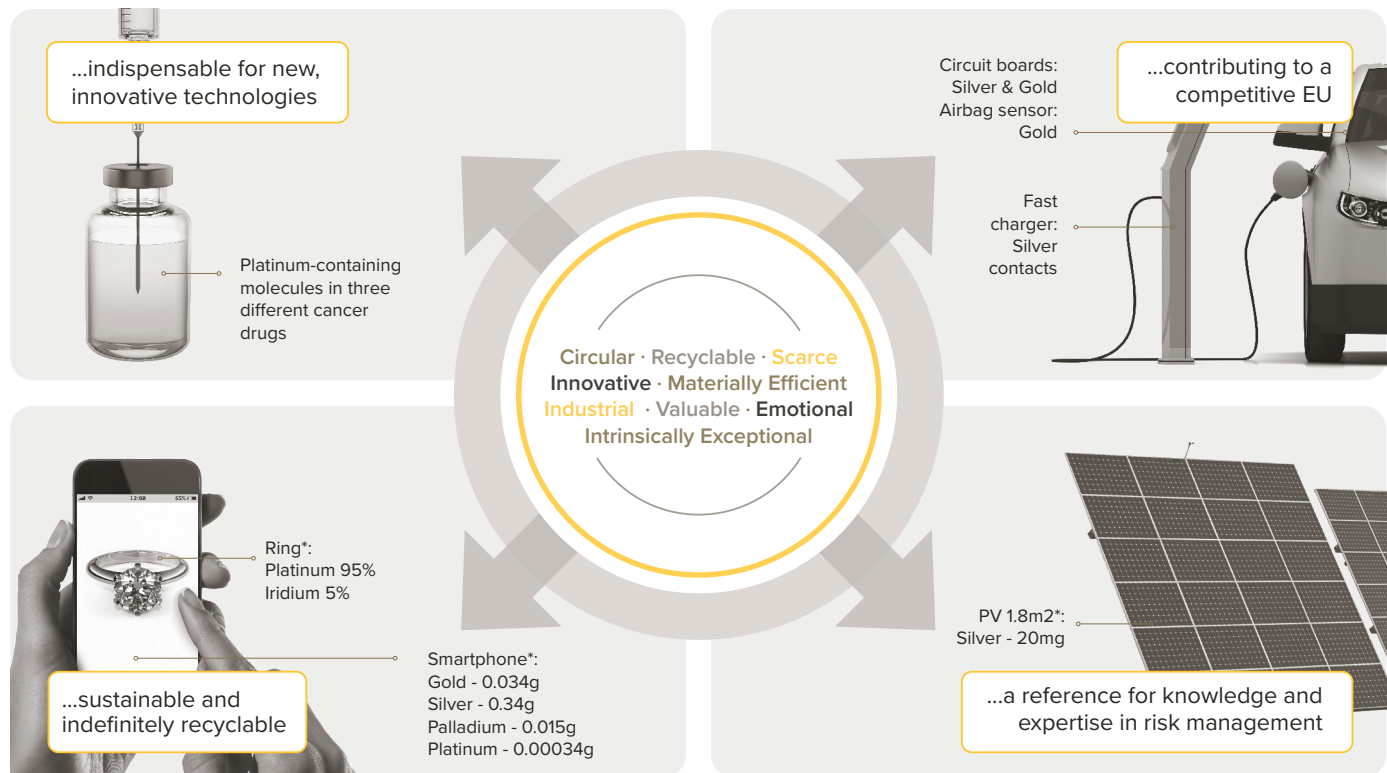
...indispensable for new, innovative technologies

Platinum-containing molecules in three different cancer drugs

Circuit boards: Silver & Gold
Airbag sensor: Gold

...contributing to a competitive EU

Fast charger: Silver contacts

Circular · Recyclable · Scarce
Innovative · Materially Efficient
Industrial · Valuable · Emotional
Intrinsically Exceptional

12:08 65%

Ring*:
Platinum 95%
Iridium 5%

Smartphone*:
Gold - 0.034g
Silver - 0.34g
Palladium - 0.015g
Platinum - 0.00034g

...sustainable and indefinitely recyclable

PV 1.8m2*:
Silver - 20mg

...a reference for knowledge and expertise in risk management